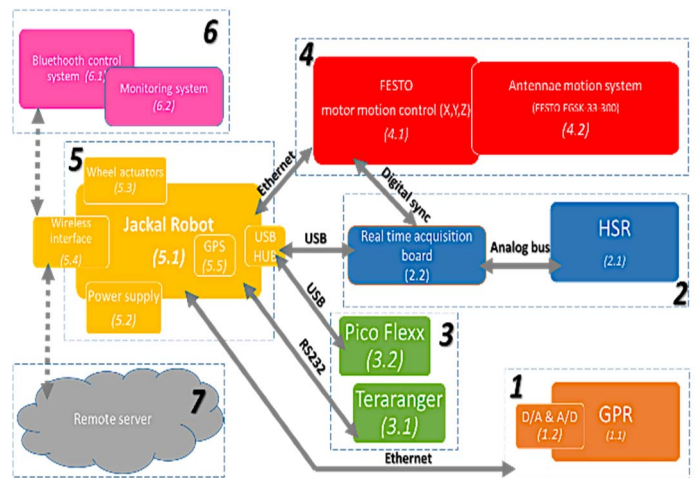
6
Bluethooth control system (6.1)
Monitoring system (6.2)

4
FESTO motor motion control (X,Y,Z) (4.1)
Antennae motion system (FESTO FGSK 33 300) (4.2)

5
Wheel actuators (5.3)
Jackal Robot (5.1)
Wireless interface (5.4)
GPS (5.5)
USB HUB
Power supply (5.2)

Ethernet
Digital sync
USB
Real time acquisition board (2.2)
Analog bus
HSR (2.1)
2

USB
RS232
Pico Flexx (3.2)
3
Teraranger (3.1)

7
Remote server

1
D/A & A/D (1.2)
GPR (1.1)
Ethernet